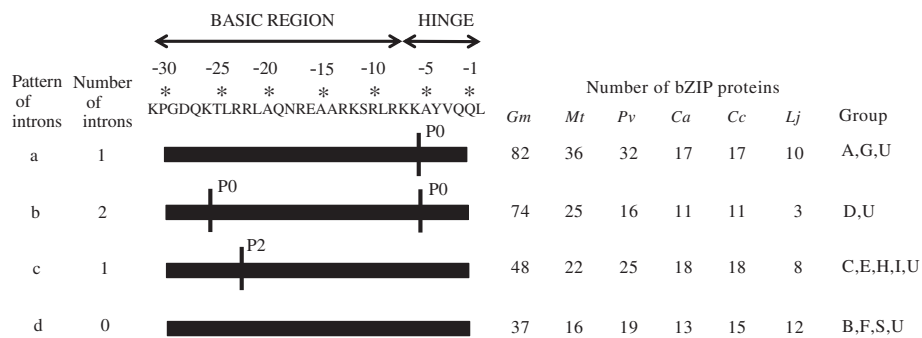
BASIC REGION HINGE

-30 -25 -20 -15 -10 -5 -1
* * * * * * *
KPGDQKTLRRLAQNREAARKSRLRKKAYVQQL

Number of bZIP proteins

| Pattern of introns | Number of introns | | Gm | Mt | Pv | Ca | Cc | Lj | Group |
|---|---|---|---|---|---|---|---|---|---|
| a | 1 | P0 | 82 | 36 | 32 | 17 | 17 | 10 | A,G,U |
| b | 2 | P0 P0 | 74 | 25 | 16 | 11 | 11 | 3 | D,U |
| c | 1 | P2 | 48 | 22 | 25 | 18 | 18 | 8 | C,E,H,I,U |
| d | 0 | | 37 | 16 | 19 | 13 | 15 | 12 | B,F,S,U |